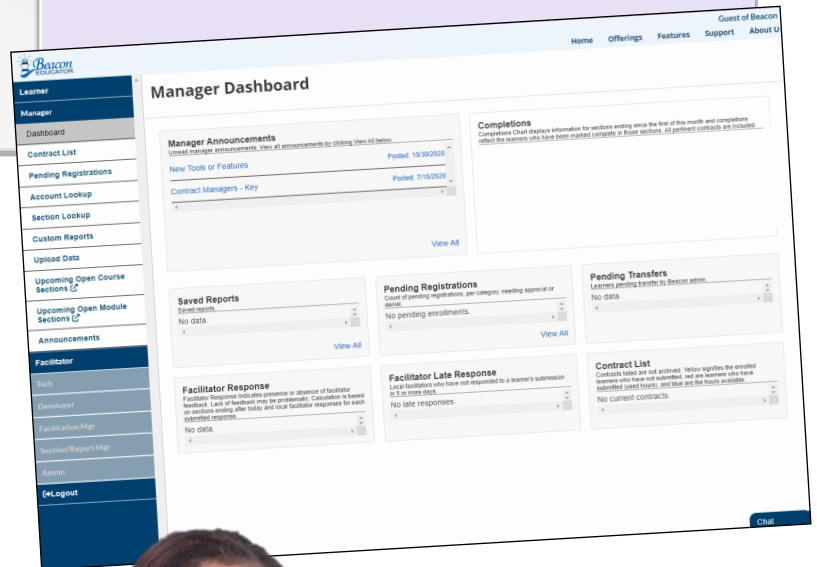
Guest of Beacon

Home Offerings Features Support About U

Beacon EDUCATOR

Learner
Manager
Dashboard
Contract List
Pending Registrations
Account Lookup
Section Lookup
Custom Reports
Upload Data
Upcoming Open Course Sections
Upcoming Open Module Sections
Announcements
Facilitator
Tech
Developer
Facilitation Mgr
Section/Report Mgr
Admin
Logout

Manager Dashboard

Manager Announcements
Unread manager announcements. View all announcements by clicking View All below.
New Tools or Features Posted: 10/30/2020
Contract Managers - Key Posted: 7/16/2020
View All

Completions
Completions Chart displays information for sections ending since the first of this month and completions reflect the learners who have been marked complete in those sections. All pertinent contracts are included.

Saved Reports
Saved reports.
No data.
View All

Pending Registrations
Count of pending registrations, per category, needing approval or denial.
No pending enrollments.
View All

Pending Transfers
Learners pending transfer by Beacon admin.
No data.

Facilitator Response
Facilitator Response indicates presence or absence of facilitator feedback. Lack of feedback may be problematic. Calculation is based on sections ending after today and local facilitator responses for each submitted response.
No data.

Facilitator Late Response
Local facilitators who have not responded to a learner's submission in 5 or more days.
No late responses.

Contract List
Contracts listed are not archived. Yellow signifies the enrolled learners who have not submitted, red are learners who have submitted (used hours), and blue are the hours available.
No current contracts.

Chat